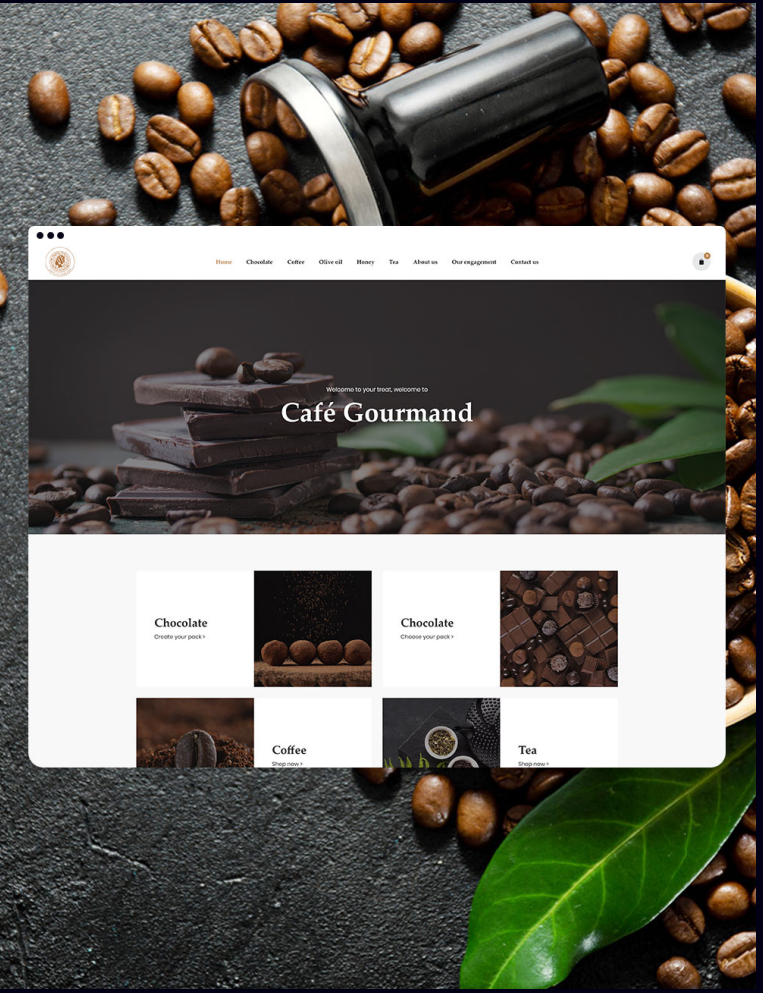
Home Chocolate Coffee Olive oil Honey Tea About us Our engagement Contact us

Welcome to your treat, welcome to

Café Gourmand

Chocolate
Create your pack >

Chocolate
Choose your pack >

Coffee
Shop now >

Tea
Shop now >